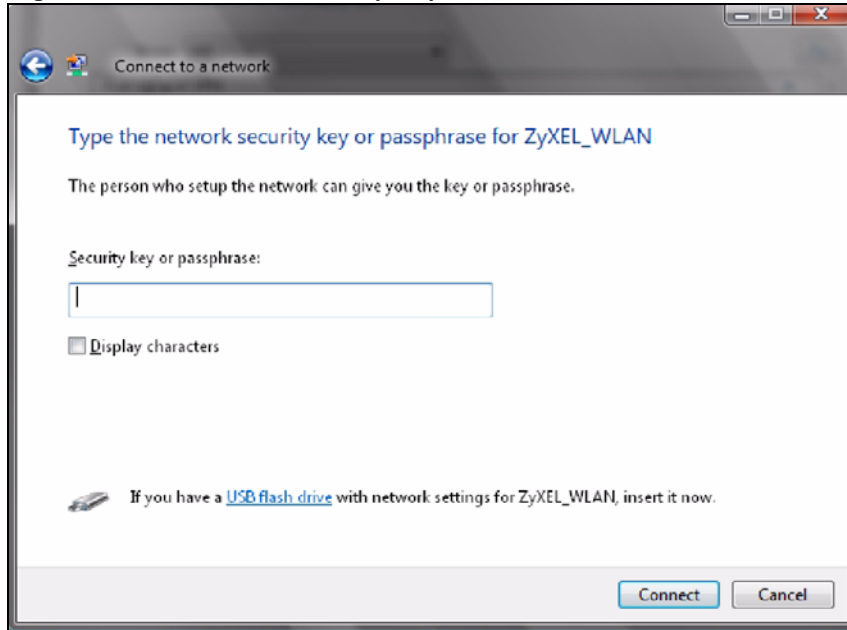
Connect to a network

Type the network security key or passphrase for ZyXEL_WLAN

The person who setup the network can give you the key or passphrase.

Security key or passphrase:

Display characters

If you have a USB flash drive with network settings for ZyXEL_WLAN, insert it now.

Connect

Cancel